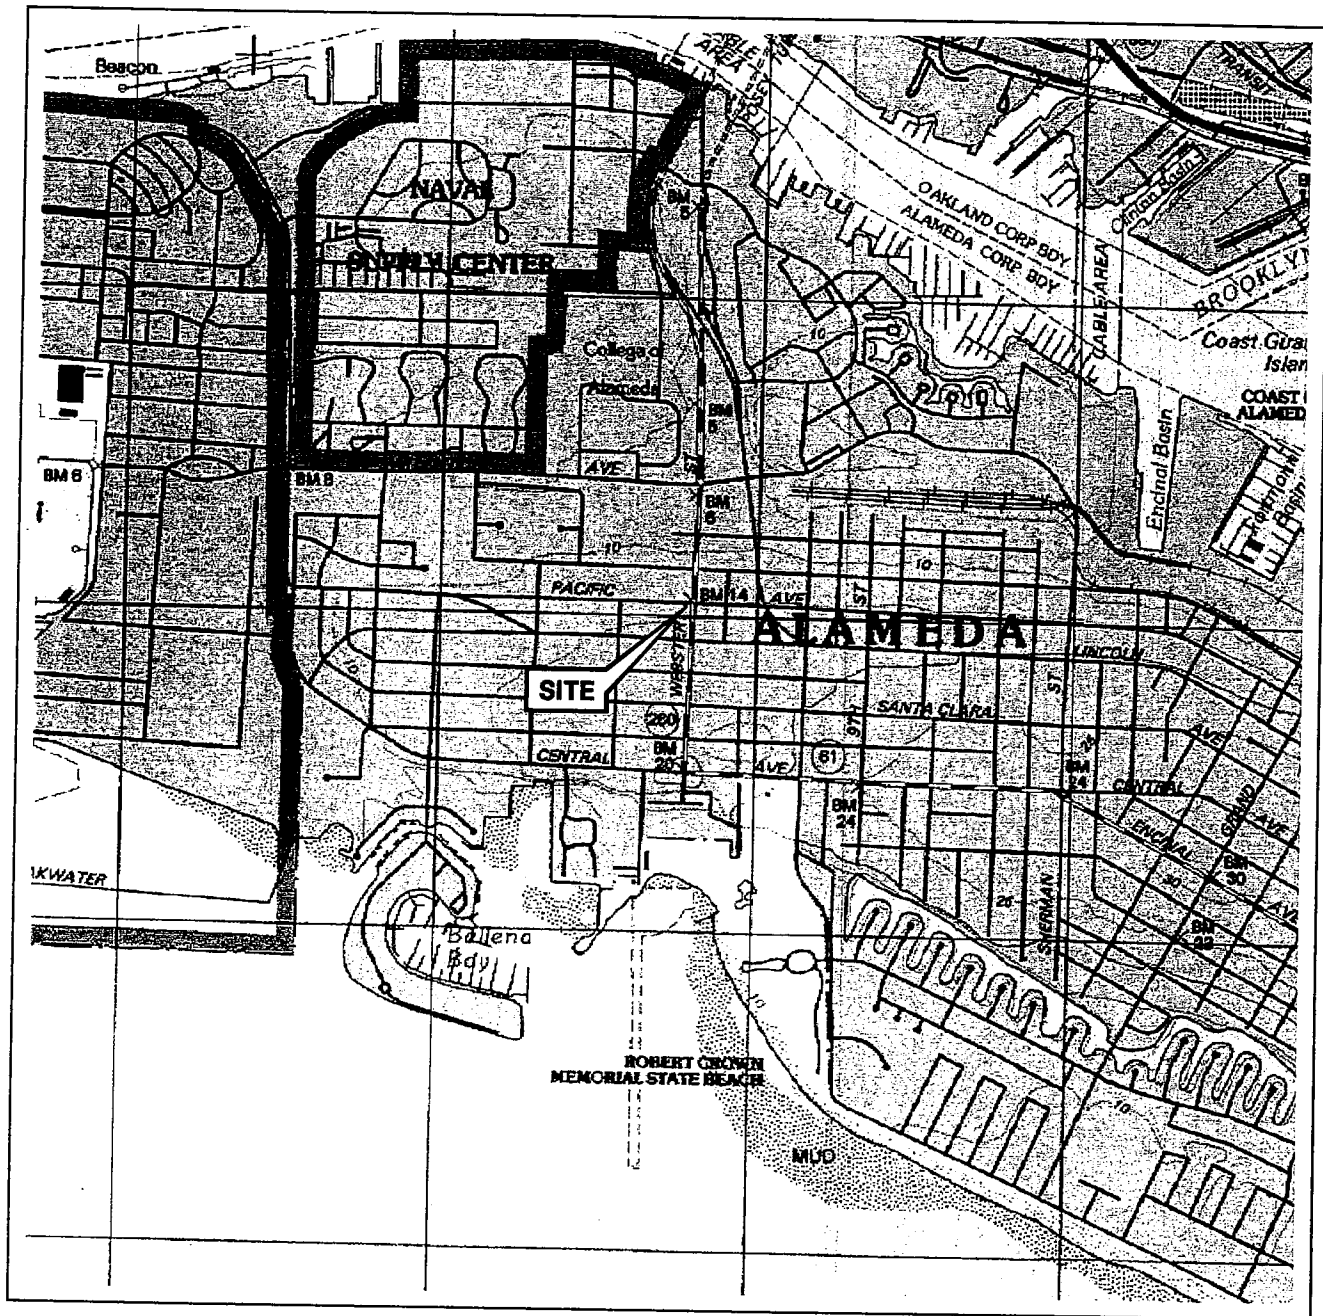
Beacon
CABLE AREA
TRANSIT
NAVAL
SUPPLY CENTER
BM 5
OAKLAND CORP BDY
ALAMEDA CORP BDY
CABLE AREA
Clinton Basin
BROOKLYN
Coast Guard Island
10
College of Alameda
COAST GUARD ALAMEDA
BM 6
BM 8
BM 5
AVE
BM 6
Encinal Basin
Fortmann Basin
10
10
PACIFIC
BM 14
AVE
ST
ALAMEDA
LINCOLN
10
SITE
WEBSTER
260
SANTA CLARA
ST
CENTRAL
BM 20
AVE
61
BM 24
CENTRAL
BM 24
AVE
AVE
ENCINAL
GRAND
BM 30
AKWATER
20
SHERMAN
30
BM 32
AVE
Ballena Bay
10
ROBERT CROWN MEMORIAL STATE BEACH
MUD
10